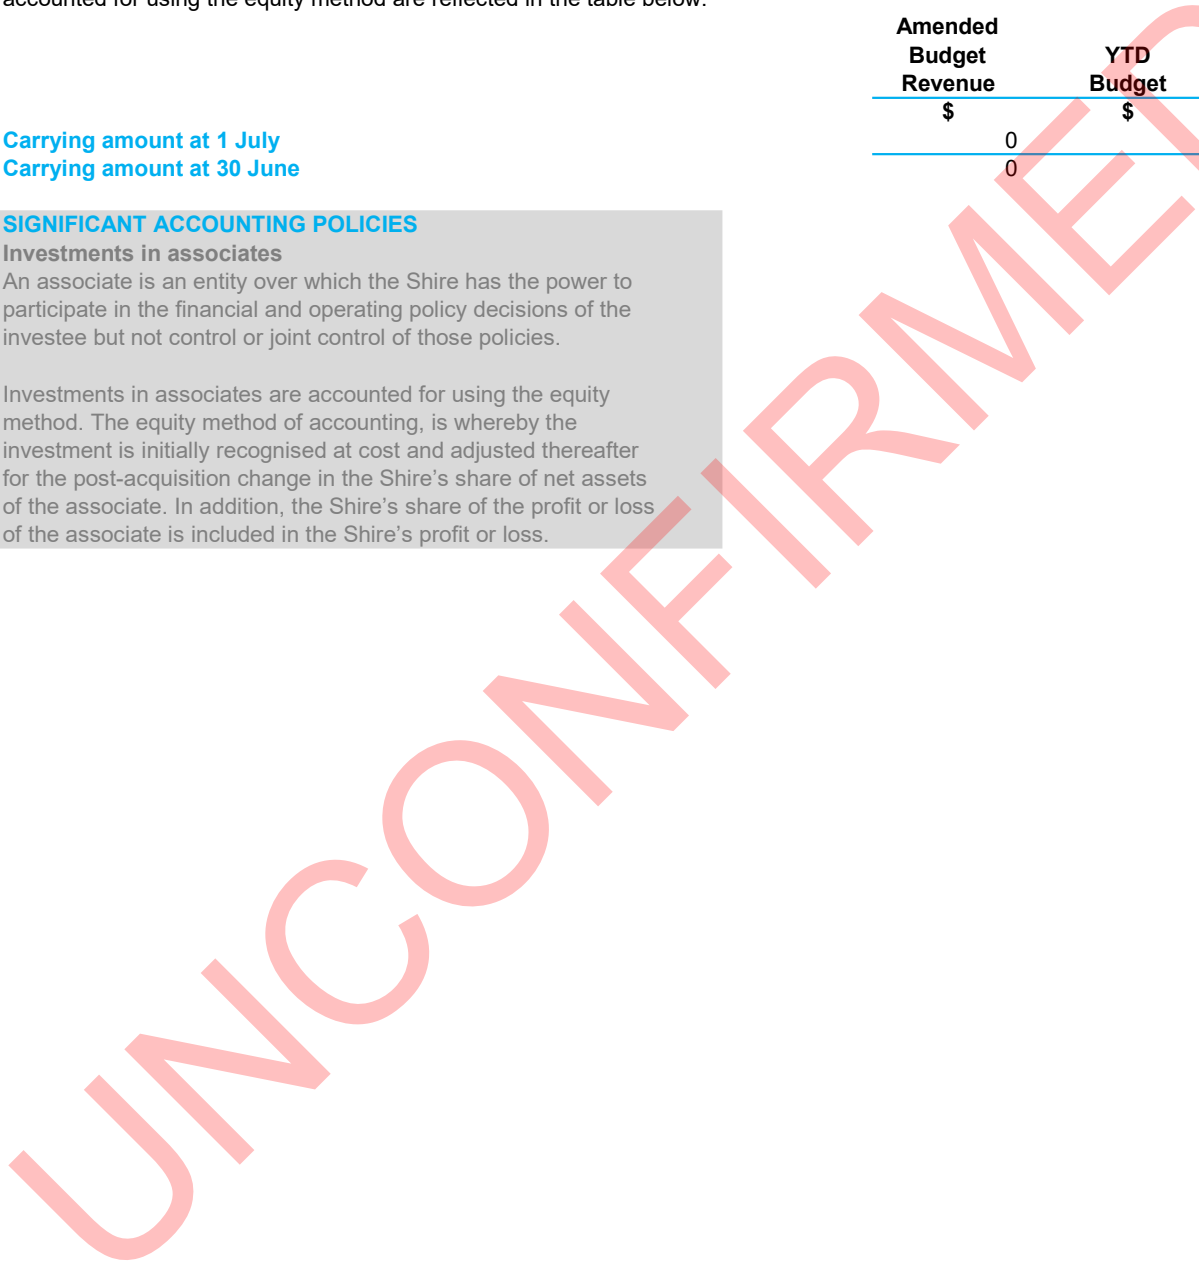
accounted for using the equity method are reflected in the table below.

| | Amended Budget Revenue $ | YTD Budget $ |
|---|---|---|
| Carrying amount at 1 July | 0 | |
| Carrying amount at 30 June | 0 | |

SIGNIFICANT ACCOUNTING POLICIES
Investments in associates
An associate is an entity over which the Shire has the power to participate in the financial and operating policy decisions of the investee but not control or joint control of those policies.

Investments in associates are accounted for using the equity method. The equity method of accounting, is whereby the investment is initially recognised at cost and adjusted thereafter for the post-acquisition change in the Shire's share of net assets of the associate. In addition, the Shire's share of the profit or loss of the associate is included in the Shire's profit or loss.

UNCONFIRMED